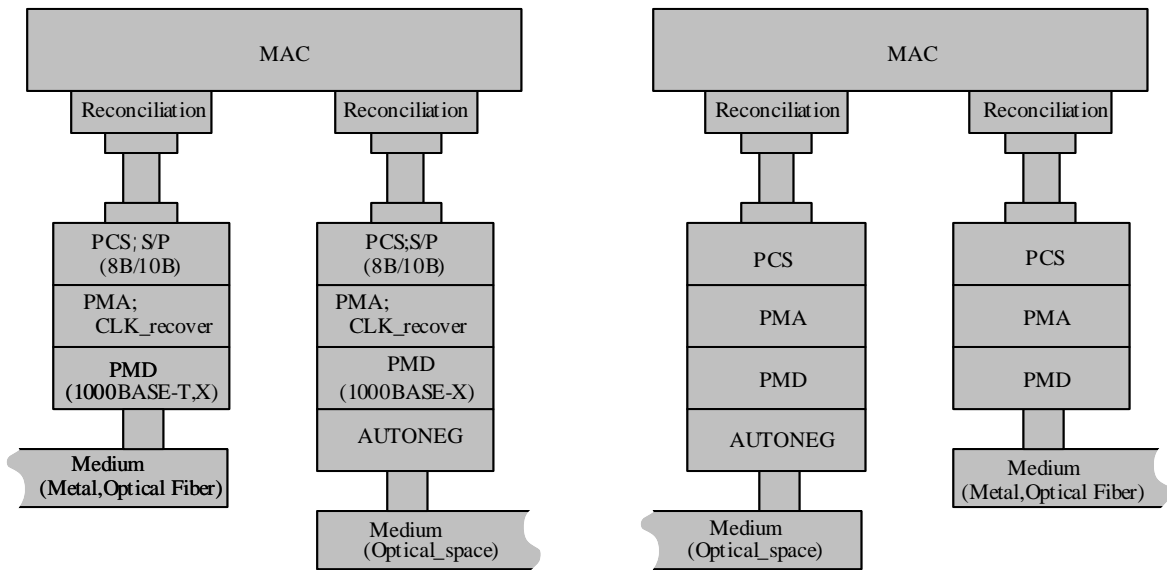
MAC

Reconciliation

PCS; S/P (8B/10B)

PMA; CLK_recover

PMD (1000BASE-T,X)

Medium (Metal,Optical Fiber)

Reconciliation

PCS;S/P (8B/10B)

PMA; CLK_recover

PMD (1000BASE-X)

AUTONEG

Medium (Optical_space)

MAC

Reconciliation

PCS

PMA

PMD

AUTONEG

Medium (Optical_space)

Reconciliation

PCS

PMA

PMD

Medium (Metal,Optical Fiber)